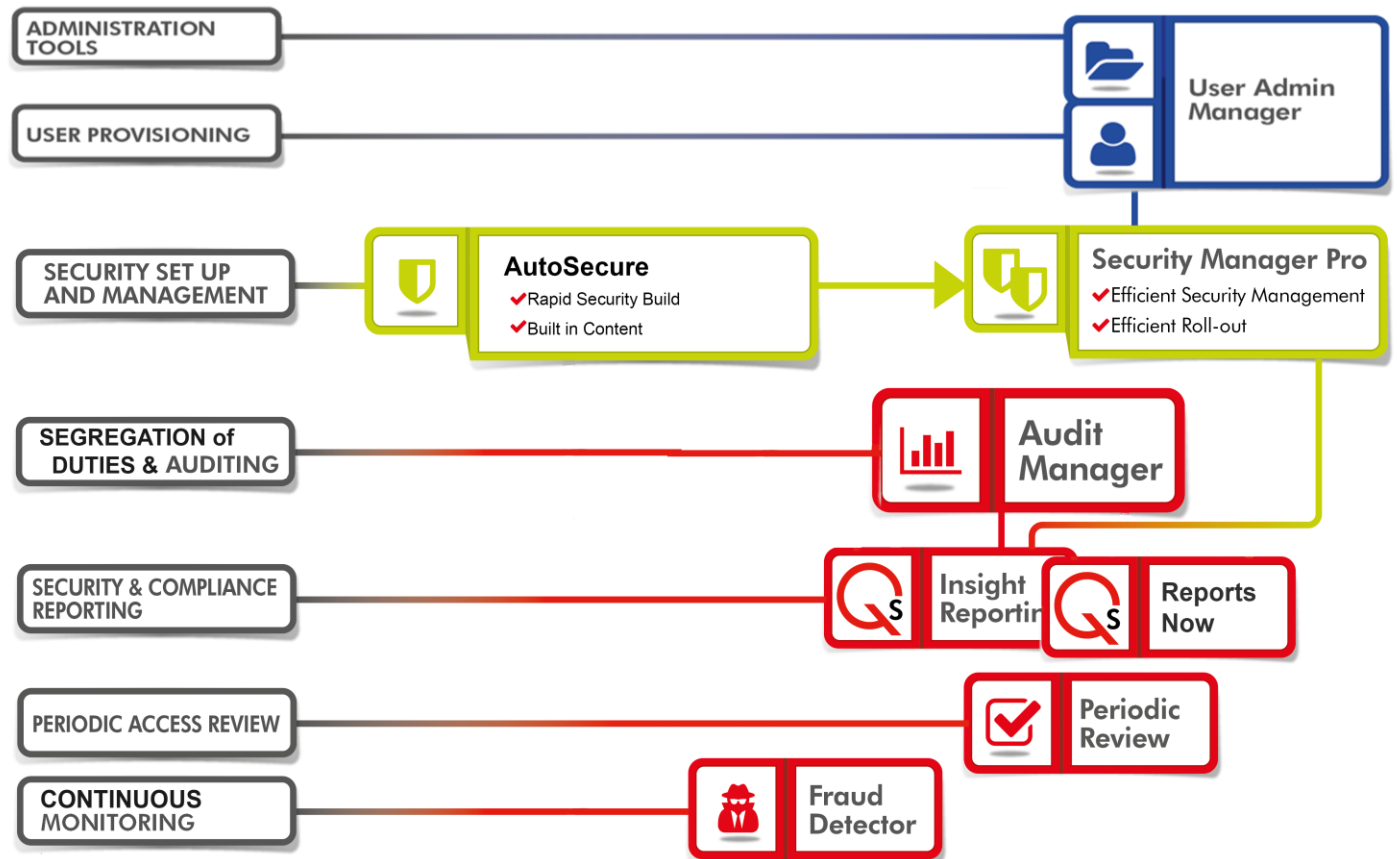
ADMINISTRATION TOOLS

USER PROVISIONING

User Admin Manager

SECURITY SET UP AND MANAGEMENT

AutoSecure
✔Rapid Security Build
✔Built in Content

Security Manager Pro
✔Efficient Security Management
✔Efficient Roll-out

SEGREGATION of DUTIES & AUDITING

Audit Manager

SECURITY & COMPLIANCE REPORTING

S Insight Reportin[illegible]

S Reports Now

PERIODIC ACCESS REVIEW

Periodic Review

CONTINUOUS MONITORING

Fraud Detector